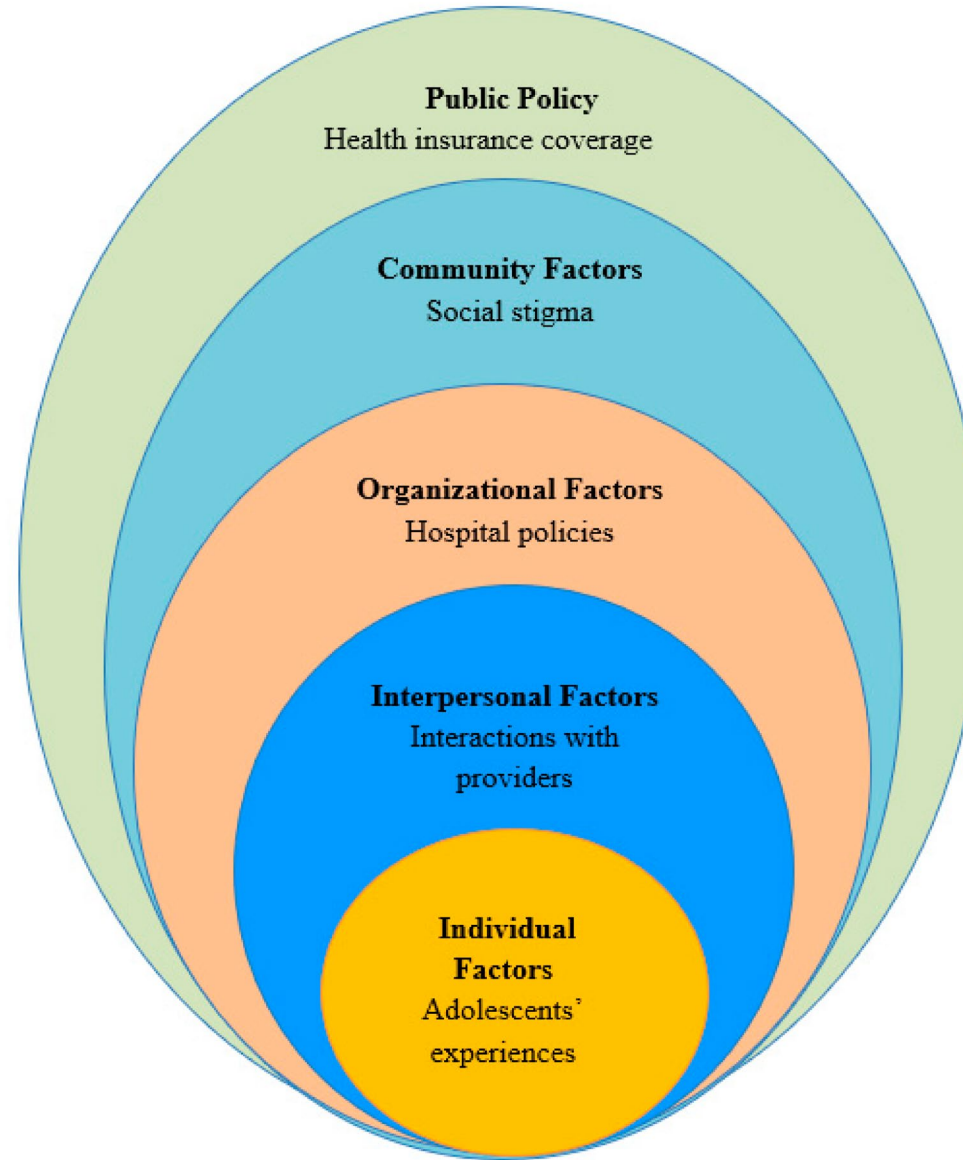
Public Policy
Health insurance coverage

Community Factors
Social stigma

Organizational Factors
Hospital policies

Interpersonal Factors
Interactions with providers

Individual Factors
Adolescents' experiences